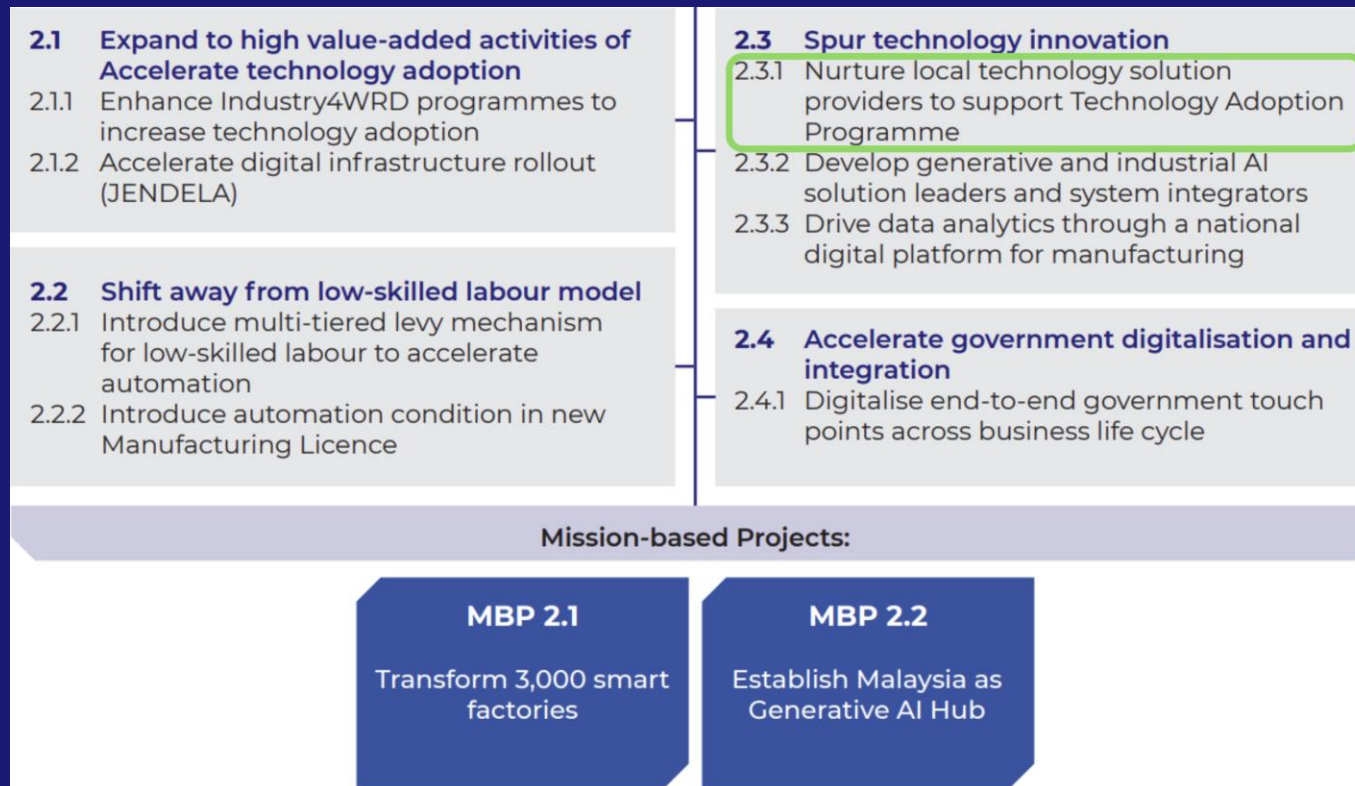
2.1 Expand to high value-added activities of Accelerate technology adoption
2.1.1 Enhance Industry4WRD programmes to increase technology adoption
2.1.2 Accelerate digital infrastructure rollout (JENDELA)

2.2 Shift away from low-skilled labour model
2.2.1 Introduce multi-tiered levy mechanism for low-skilled labour to accelerate automation
2.2.2 Introduce automation condition in new Manufacturing Licence

2.3 Spur technology innovation
2.3.1 Nurture local technology solution providers to support Technology Adoption Programme
2.3.2 Develop generative and industrial AI solution leaders and system integrators
2.3.3 Drive data analytics through a national digital platform for manufacturing

2.4 Accelerate government digitalisation and integration
2.4.1 Digitalise end-to-end government touch points across business life cycle

Mission-based Projects:

MBP 2.1
Transform 3,000 smart factories

MBP 2.2
Establish Malaysia as Generative AI Hub